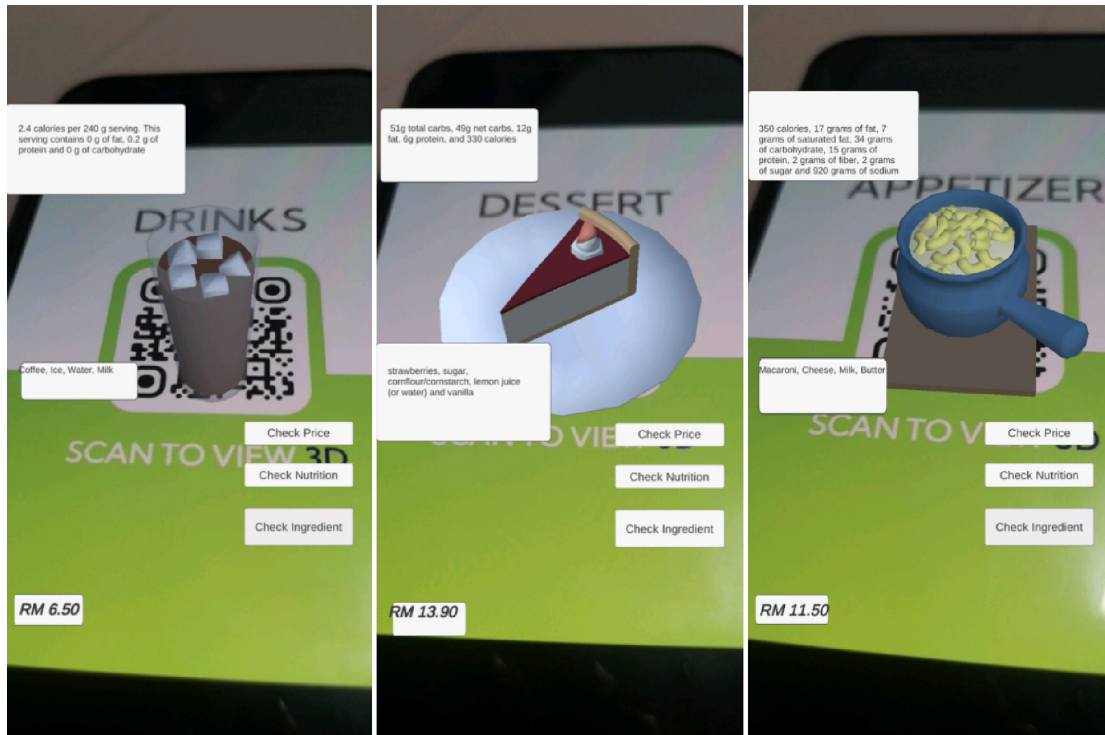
2.4 calories per 240 g serving. This serving contains 0 g of fat, 0.2 g of protein and 0 g of carbohydrate

DRINKS

Coffee, Ice, Water, Milk

SCAN TO VIEW 3D

Check Price

Check Nutrition

Check Ingredient

RM 6.50

51g total carbs, 49g net carbs, 12g fat, 6g protein, and 330 calories

DESSERT

strawberries, sugar, cornflour/cornstarch, lemon juice (or water) and vanilla

SCAN TO VIEW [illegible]

Check Price

Check Nutrition

Check Ingredient

RM 13.90

350 calories, 17 grams of fat, 7 grams of saturated fat, 34 grams of carbohydrate, 15 grams of protein, 2 grams of fiber, 2 grams of sugar and 920 grams of sodium

APPETIZER

Macaroni, Cheese, Milk, Butter

SCAN TO VIEW 3D

Check Price

Check Nutrition

Check Ingredient

RM 11.50